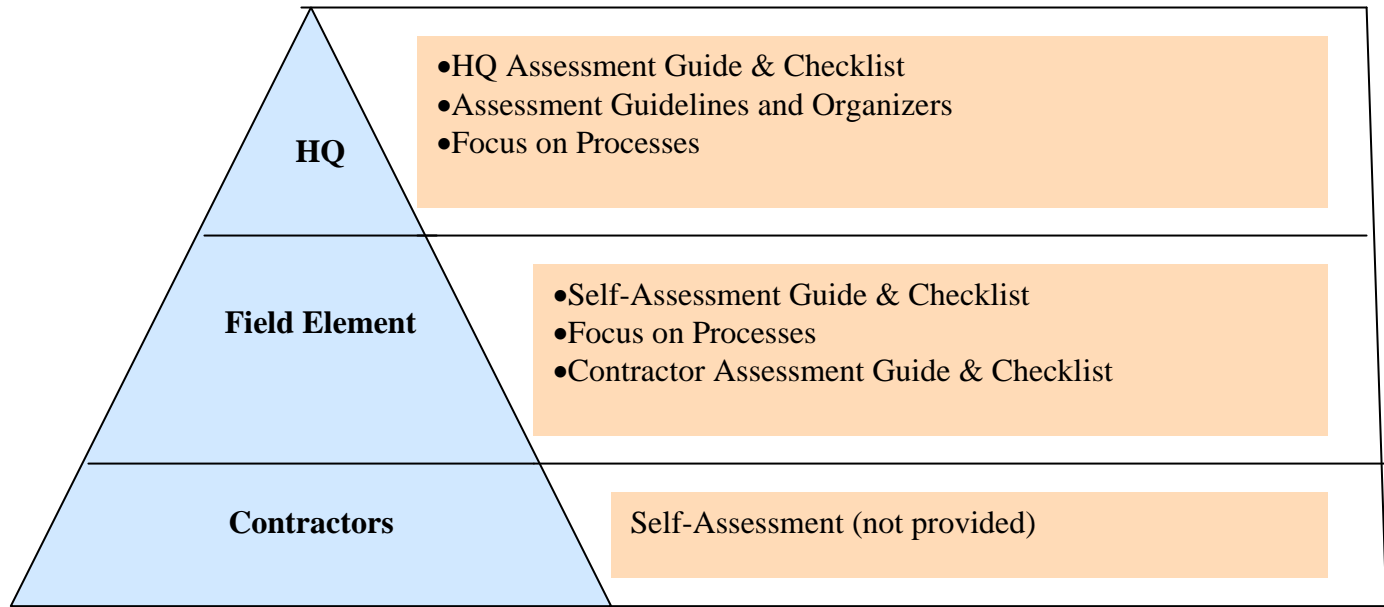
HQ

•HQ Assessment Guide & Checklist
•Assessment Guidelines and Organizers
•Focus on Processes

Field Element

•Self-Assessment Guide & Checklist
•Focus on Processes
•Contractor Assessment Guide & Checklist

Contractors

Self-Assessment (not provided)